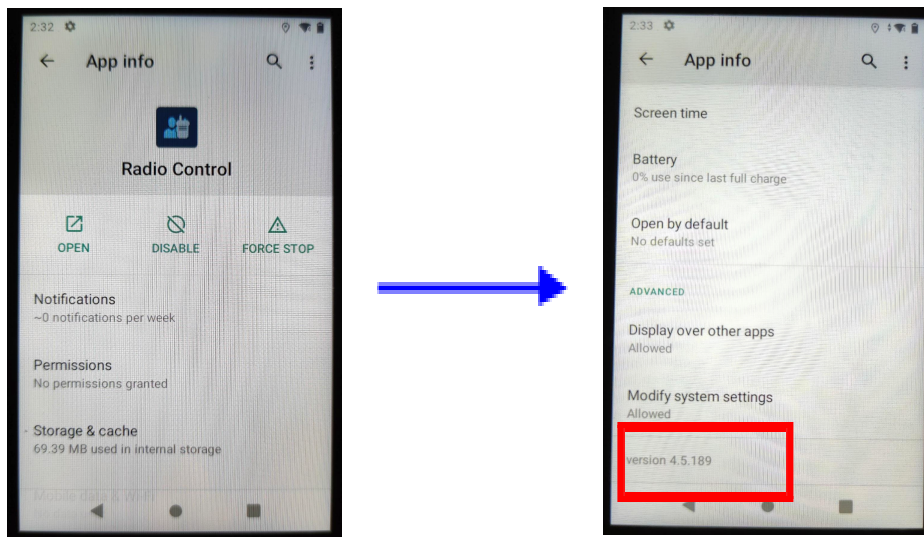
2:32

App info

Radio Control

OPEN
DISABLE
FORCE STOP

Notifications
~0 notifications per week

Permissions
No permissions granted

Storage & cache
69.39 MB used in internal storage

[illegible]

2:33

App info

Screen time

Battery
0% use since last full charge

Open by default
No defaults set

ADVANCED

Display over other apps
Allowed

Modify system settings
Allowed

version 4.5.189